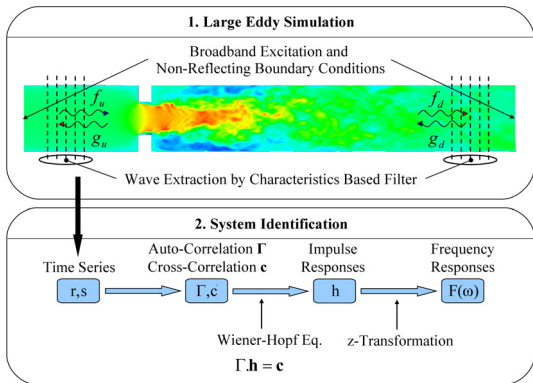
1. Large Eddy Simulation

Broadband Excitation and Non-Reflecting Boundary Conditions

$f_u$
$g_u$
$f_d$
$g_d$

Wave Extraction by Characteristics Based Filter

2. System Identification

Time Series
r,s

Auto-Correlation $\mathbf{\Gamma}$
Cross-Correlation $\mathbf{c}$
Γ,c

Impulse Responses
h

Frequency Responses
F(ω)

Wiener-Hopf Eq.
$\mathbf{\Gamma}.\mathbf{h} = \mathbf{c}$

z-Transformation